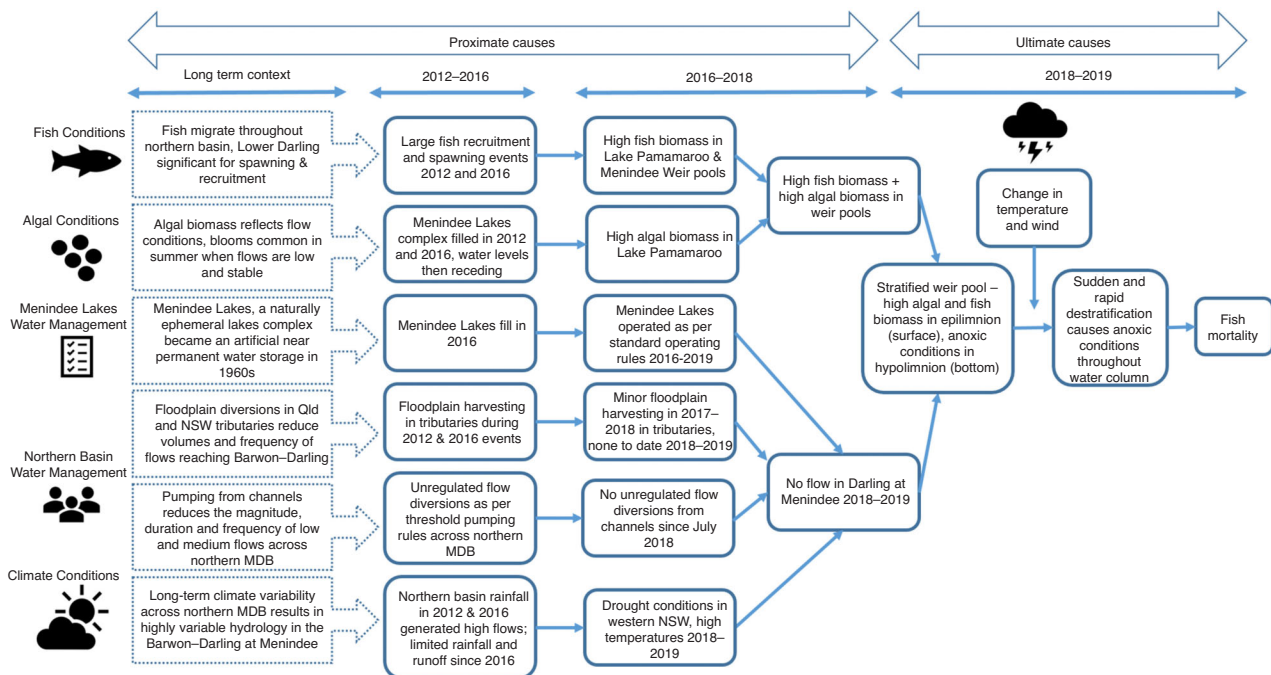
Proximate causes

Ultimate causes

Long term context

2012–2016

2016–2018

2018–2019

Fish Conditions

Fish migrate throughout northern basin, Lower Darling significant for spawning & recruitment

Large fish recruitment and spawning events 2012 and 2016

High fish biomass in Lake Pamamaroo & Menindee Weir pools

High fish biomass + high algal biomass in weir pools

Algal Conditions

Algal biomass reflects flow conditions, blooms common in summer when flows are low and stable

Menindee Lakes complex filled in 2012 and 2016, water levels then receding

High algal biomass in Lake Pamamaroo

Change in temperature and wind

Menindee Lakes Water Management

Menindee Lakes, a naturally ephemeral lakes complex became an artificial near permanent water storage in 1960s

Menindee Lakes fill in 2016

Menindee Lakes operated as per standard operating rules 2016-2019

Stratified weir pool – high algal and fish biomass in epilimnion (surface), anoxic conditions in hypolimnion (bottom)

Sudden and rapid destratification causes anoxic conditions throughout water column

Fish mortality

Floodplain diversions in Qld and NSW tributaries reduce volumes and frequency of flows reaching Barwon–Darling

Floodplain harvesting in tributaries during 2012 & 2016 events

Minor floodplain harvesting in 2017–2018 in tributaries, none to date 2018–2019

Northern Basin Water Management

No flow in Darling at Menindee 2018–2019

Pumping from channels reduces the magnitude, duration and frequency of low and medium flows across northern MDB

Unregulated flow diversions as per threshold pumping rules across northern MDB

No unregulated flow diversions from channels since July 2018

Climate Conditions

Long-term climate variability across northern MDB results in highly variable hydrology in the Barwon–Darling at Menindee

Northern basin rainfall in 2012 & 2016 generated high flows; limited rainfall and runoff since 2016

Drought conditions in western NSW, high temperatures 2018–2019